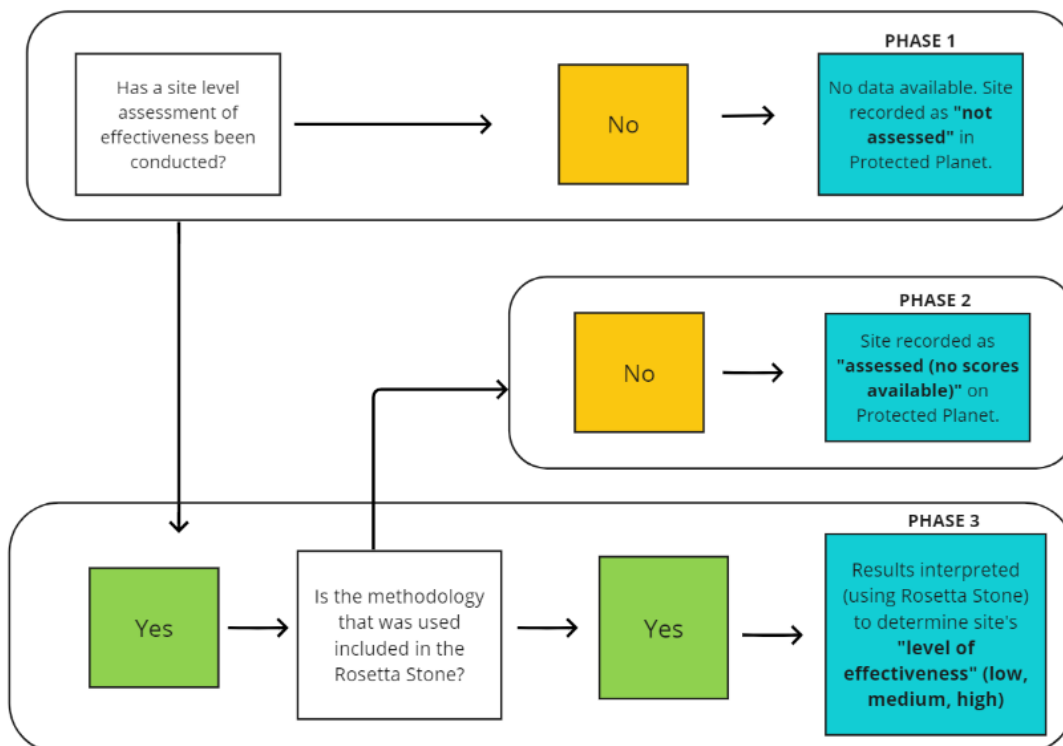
PHASE 1

Has a site level assessment of effectiveness been conducted?

No

No data available. Site recorded as **"not assessed"** in Protected Planet.

PHASE 2

No

Site recorded as **"assessed (no scores available)"** on Protected Planet.

PHASE 3

Yes

Is the methodology that was used included in the Rosetta Stone?

Yes

Results interpreted (using Rosetta Stone) to determine site's **"level of effectiveness" (low, medium, high)**